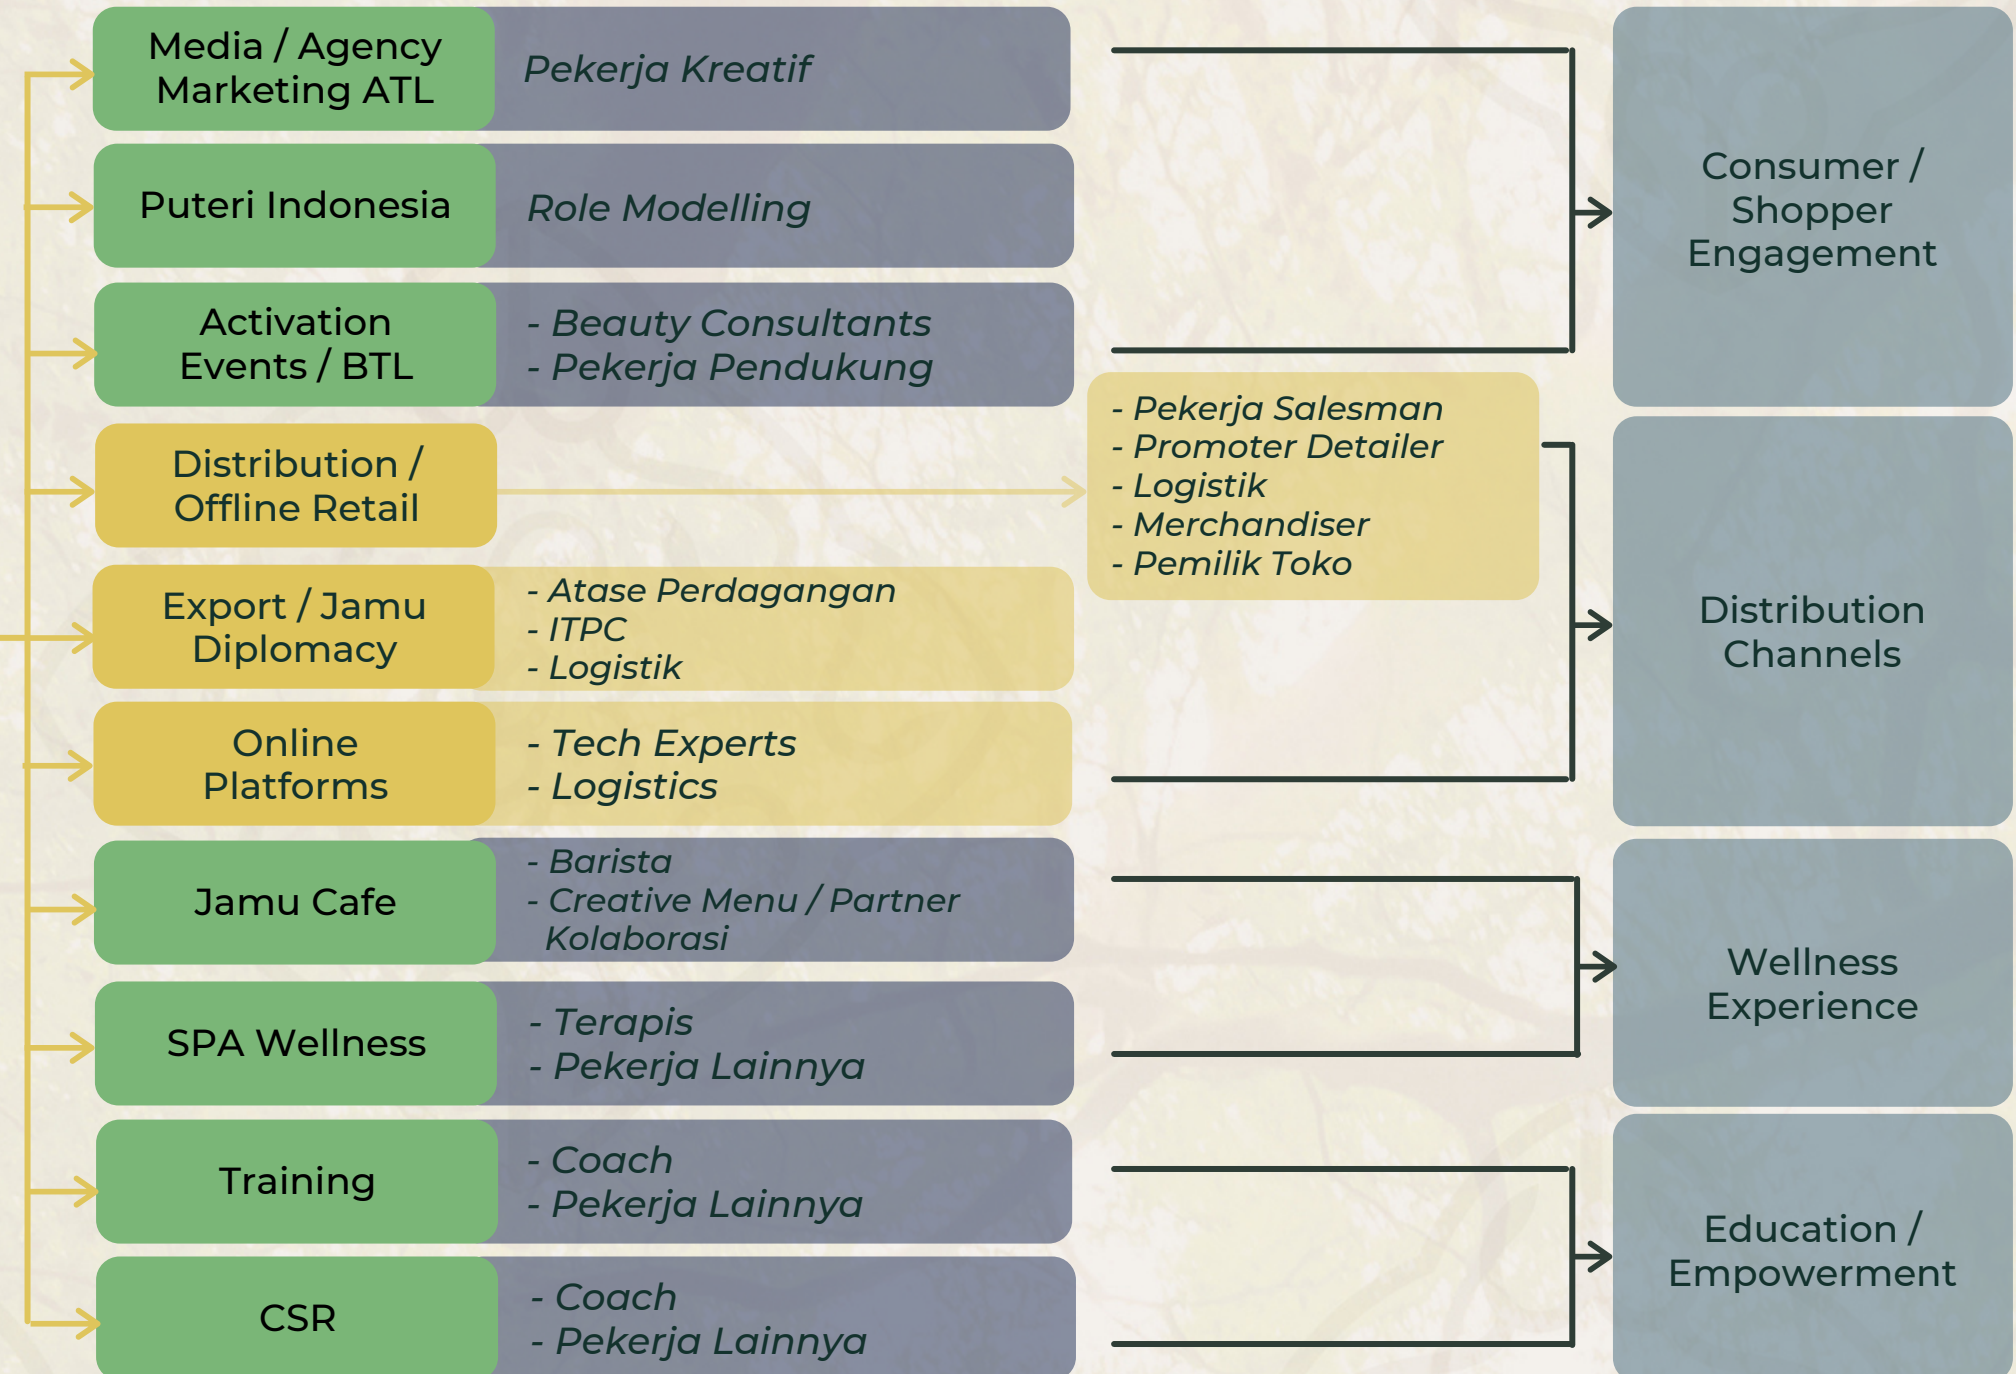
Media / Agency Marketing ATL
Pekerja Kreatif

Puteri Indonesia
Role Modelling

Activation Events / BTL
- Beauty Consultants
- Pekerja Pendukung

Consumer / Shopper Engagement

Distribution / Offline Retail

- Pekerja Salesman
- Promoter Detailer
- Logistik
- Merchandiser
- Pemilik Toko

Export / Jamu Diplomacy
- Atase Perdagangan
- ITPC
- Logistik

Online Platforms
- Tech Experts
- Logistics

Distribution Channels

Jamu Cafe
- Barista
- Creative Menu / Partner Kolaborasi

SPA Wellness
- Terapis
- Pekerja Lainnya

Wellness Experience

Training
- Coach
- Pekerja Lainnya

CSR
- Coach
- Pekerja Lainnya

Education / Empowerment